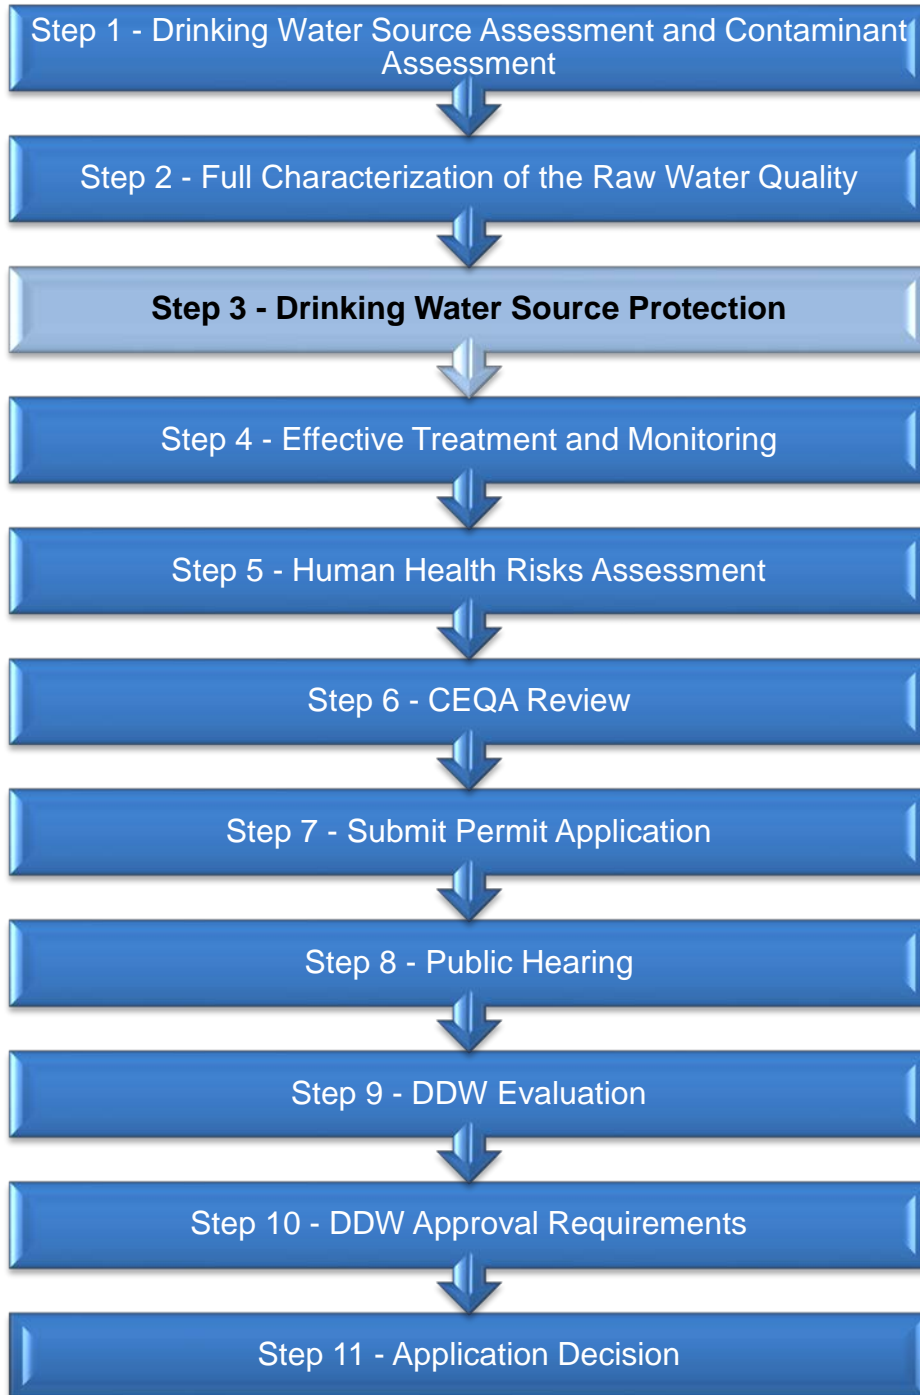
Step 1 - Drinking Water Source Assessment and Contaminant Assessment

Step 2 - Full Characterization of the Raw Water Quality

Step 3 - Drinking Water Source Protection

Step 4 - Effective Treatment and Monitoring

Step 5 - Human Health Risks Assessment

Step 6 - CEQA Review

Step 7 - Submit Permit Application

Step 8 - Public Hearing

Step 9 - DDW Evaluation

Step 10 - DDW Approval Requirements

Step 11 - Application Decision